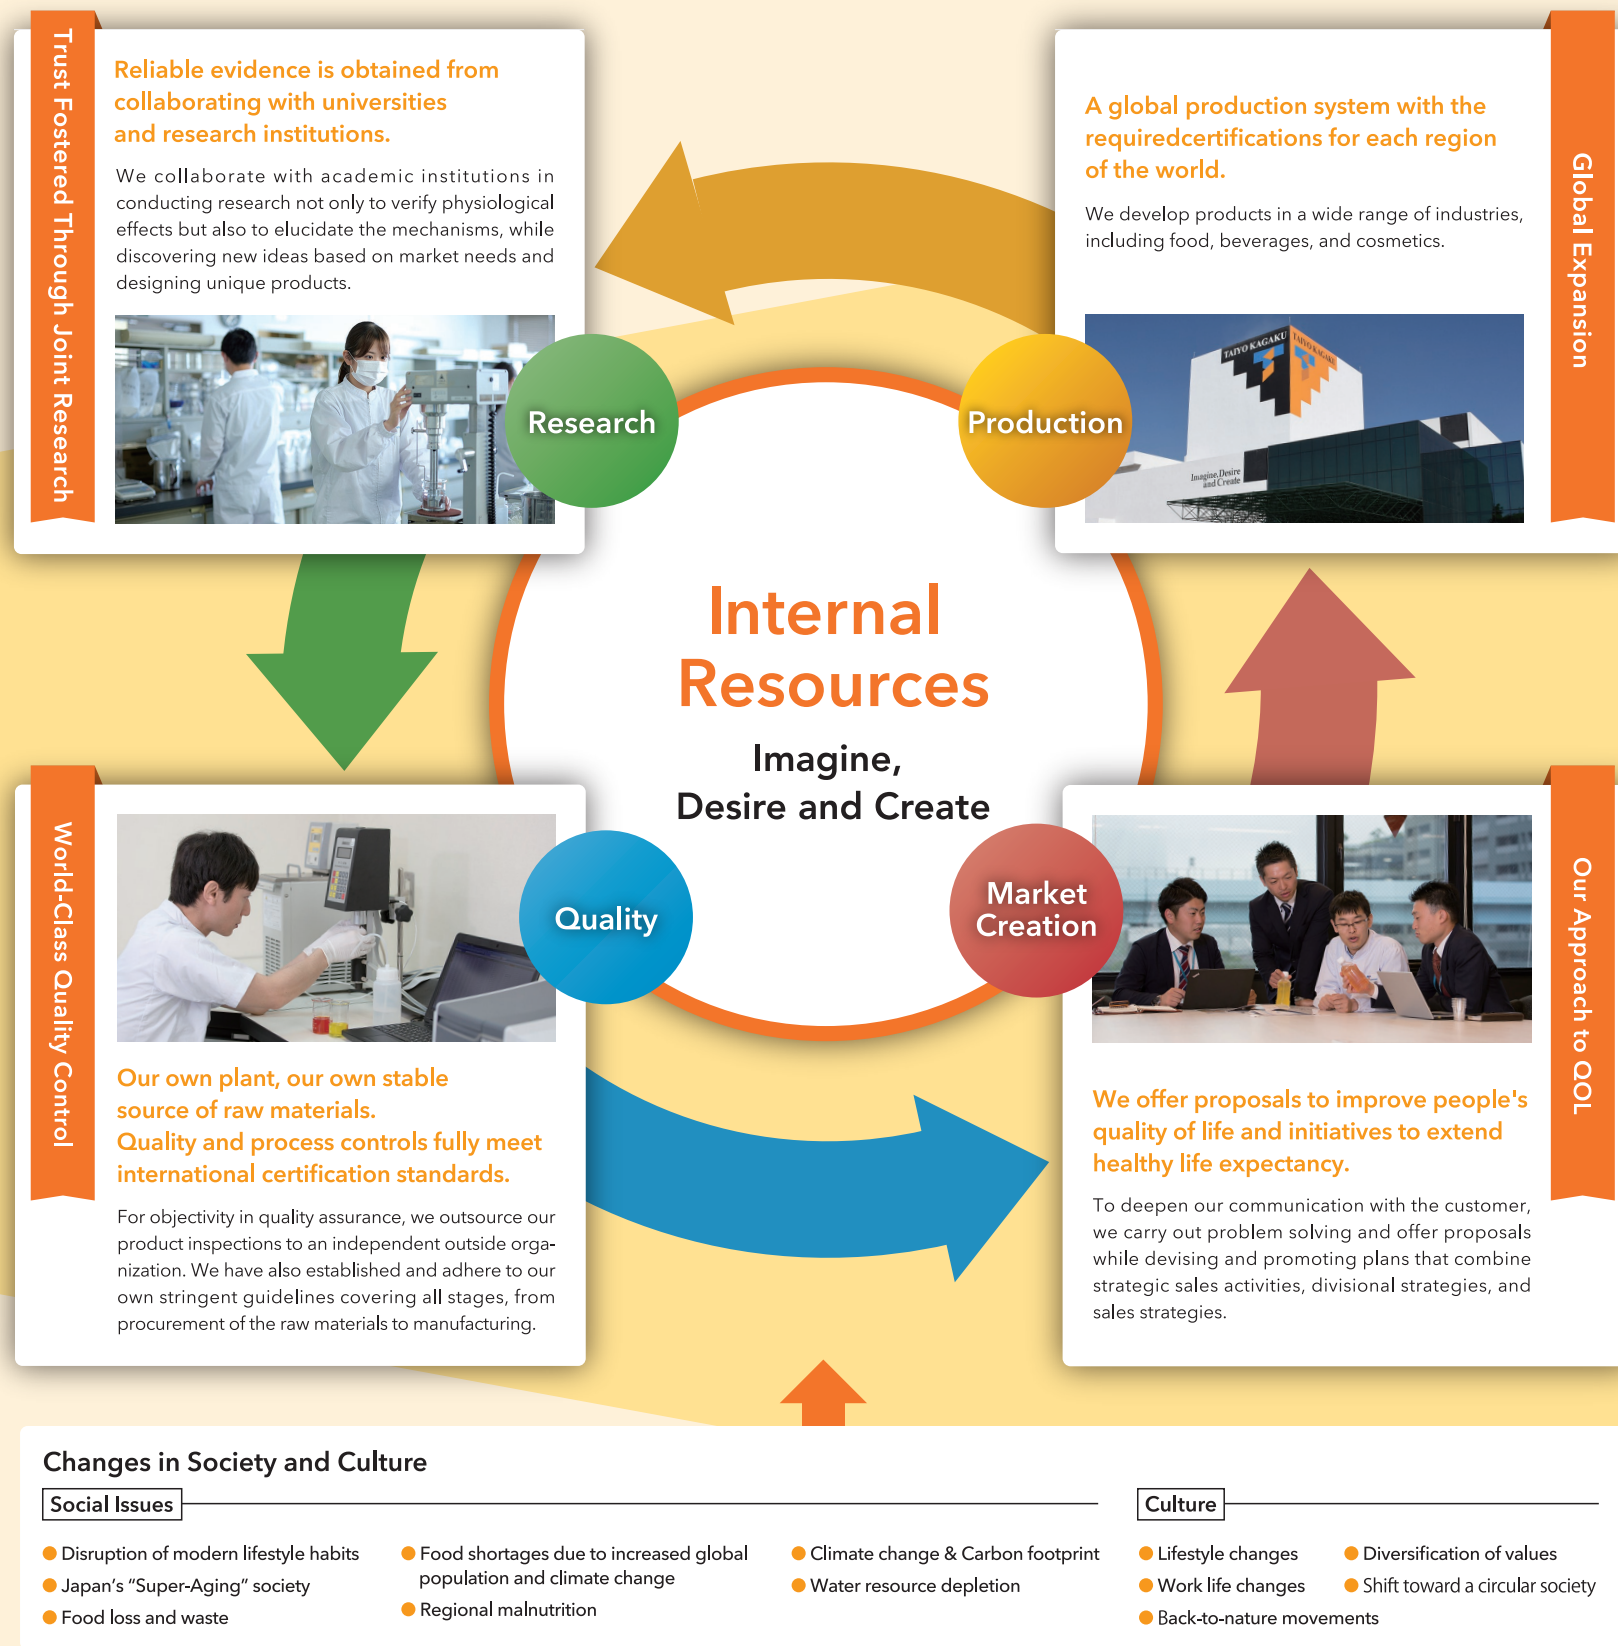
Trust Fostered Through Joint Research

Reliable evidence is obtained from collaborating with universities and research institutions.

We collaborate with academic institutions in conducting research not only to verify physiological effects but also to elucidate the mechanisms, while discovering new ideas based on market needs and designing unique products.

Research

Global Expansion

A global production system with the requiredcertifications for each region of the world.

We develop products in a wide range of industries, including food, beverages, and cosmetics.

TAIYO KAGAKU

Imagine, Desire and Create

Production

Internal Resources

Imagine, Desire and Create

World-Class Quality Control

Quality

Our own plant, our own stable source of raw materials.
Quality and process controls fully meet international certification standards.

For objectivity in quality assurance, we outsource our product inspections to an independent outside organization. We have also established and adhere to our own stringent guidelines covering all stages, from procurement of the raw materials to manufacturing.

Market Creation

Our Approach to QOL

We offer proposals to improve people's quality of life and initiatives to extend healthy life expectancy.

To deepen our communication with the customer, we carry out problem solving and offer proposals while devising and promoting plans that combine strategic sales activities, divisional strategies, and sales strategies.

Changes in Society and Culture

Social Issues

Disruption of modern lifestyle habits
Japan’s “Super-Aging” society
Food loss and waste
Food shortages due to increased global population and climate change
Regional malnutrition
Climate change & Carbon footprint
Water resource depletion

Culture

Lifestyle changes
Work life changes
Back-to-nature movements
Diversification of values
Shift toward a circular society